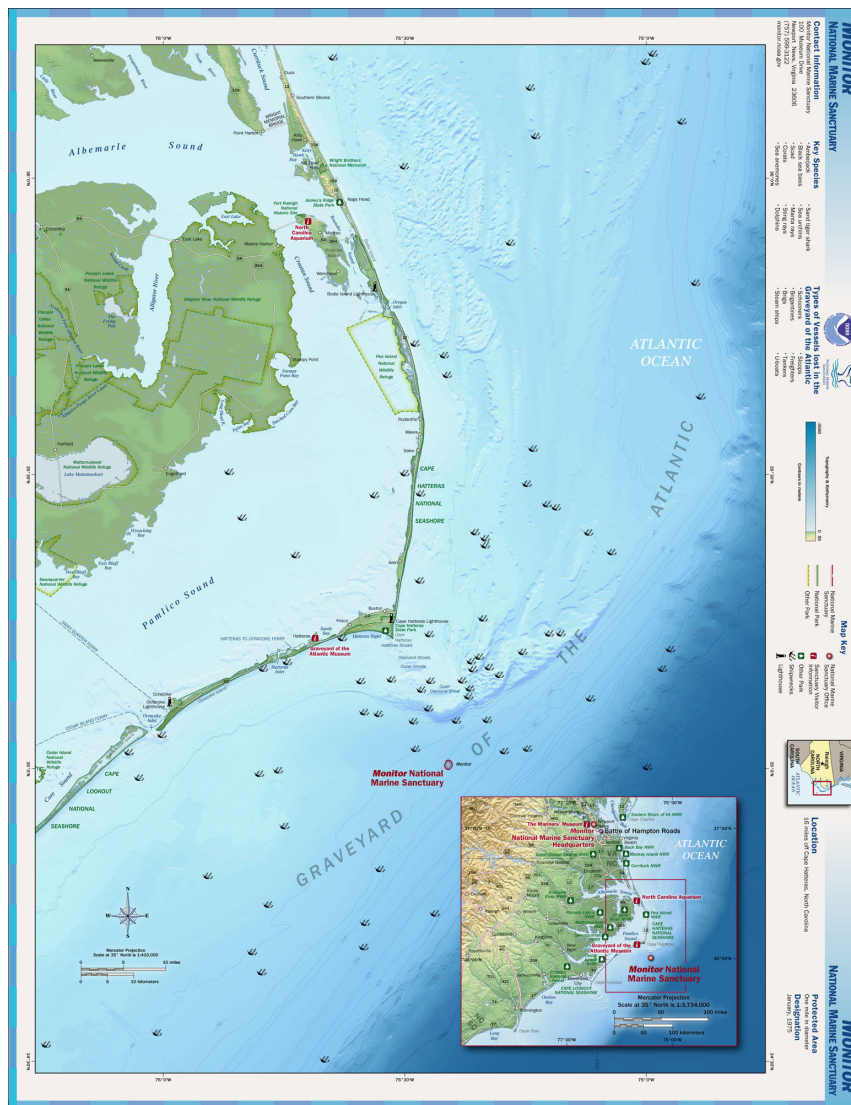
MONITOR
NATIONAL MARINE SANCTUARY

Contact Information
Monitor National Marine Sanctuary
100 Museum Drive
Newport News, Virginia 23606
(757) 599-3122
monitor.noaa.gov

Key Species
- Amberjack
- Black sea bass
- Scad
- Corals
- Sea anemones
- Sand tiger shark
- Sea urchins
- Manta rays
- Stingrays
- Dolphins

Types of Vessels lost in the Graveyard of the Atlantic
- Schooners
- Brigantines
- Barks
- Steam ships
- Sloops
- Freighters
- Tankers
- U-boats

Map Key
National Marine Sanctuary
National Park
Other Park
National Marine Sanctuary Office
Sanctuary Visitor Information
Other Park
Shipwrecks
Lighthouse

Topography & Bathymetry
Contours in meters

Location
16 miles off Cape Hatteras, North Carolina

Protected Area
One mile in diameter

Designation
January, 1975

MONITOR
NATIONAL MARINE SANCTUARY

ATLANTIC OCEAN
GRAVEYARD OF THE ATLANTIC
Albemarle Sound
Pamlico Sound
Croatan Sound
Currituck Sound
Monitor National Marine Sanctuary
Monitor
North Carolina Aquarium
Graveyard of the Atlantic Museum
Fort Raleigh National Historic Site
Jockey's Ridge State Park
Wright Brothers National Memorial
Kitty Hawk
Kill Devil Hills
Nags Head
Manteo
Wanchese
Bodie Island Lighthouse
Oregon Inlet
Pea Island National Wildlife Refuge
Alligator River National Wildlife Refuge
Alligator River
Pocosin Lakes National Wildlife Refuge
Mattamuskeet National Wildlife Refuge
Lake Mattamuskeet
Swanquarter National Wildlife Refuge
Cedar Island National Wildlife Refuge
Rodanthe
Waves
Salvo
Avon
Buxton
Frisco
Hatteras
Cape Hatteras Lighthouse
CAPE HATTERAS NATIONAL SEASHORE
CAPE LOOKOUT NATIONAL SEASHORE
Ocracoke
Ocracoke Lighthouse
Ocracoke Inlet
Hatteras Inlet
Diamond Shoals
Columbia
East Lake
Manns Harbor
Stumpy Point
Engelhard
Fairfield
Point Harbor
Southern Shores
Duck
Core Sound

The Mariners' Museum
Monitor National Marine Sanctuary Headquarters
Battle of Hampton Roads
Eastern Shore of VA NWR
Back Bay NWR
Mackay Island NWR
Currituck NWR
North Carolina Aquarium
Pea Island NWR
CAPE HATTERAS NATIONAL SEASHORE
Graveyard of the Atlantic Museum
Monitor National Marine Sanctuary
CAPE LOOKOUT NATIONAL SEASHORE
Pamlico Sound
ATLANTIC OCEAN
Mercator Projection
Scale at 35° North is 1:3,734,000
0 50 100 miles
0 50 100 kilometers
77°0'W 75°0'W 37°0'N 35°0'N

Mercator Projection
Scale at 35° North is 1:410,000
0 5 10 miles
0 5 10 kilometers

76°0'W 75°30'W 75°0'W
36°0'N 35°30'N 35°0'N 34°30'N